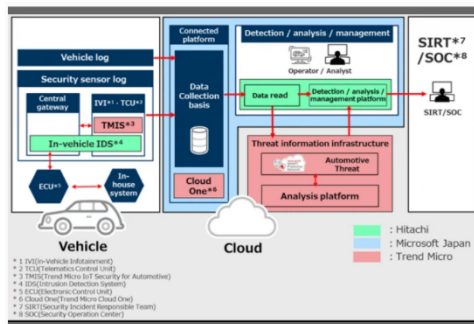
Vehicle log

Security sensor log

Central gateway

IVI*1・TCU*2

TMIS*3

In-vehicle IDS*4

ECU*5

In-house system

Vehicle

Connected platform

Data Collection basis

Cloud One*6

Detection / analysis / management

Operator / Analyst

Data read

Detection / analysis / management platform

Threat information infrastructure

Automotive Threat

Analysis platform

Cloud

SIRT*7 /SOC*8

SIRT/SOC

: Hitachi

: Microsoft Japan

: Trend Micro

* 1 IVI(In-Vehicle Infotainment)
* 2 TCU(Telematics Control Unit)
* 3 TMIS(Trend Micro IoT Security for Automotive)
* 4 IDS(Intrusion Detection System)
* 5 ECU(Electronic Control Unit)
* 6 Cloud One(Trend Micro Cloud One)
* 7 SIRT(Security Incident Responsible Team)
* 8 SOC(Security Operation Center)